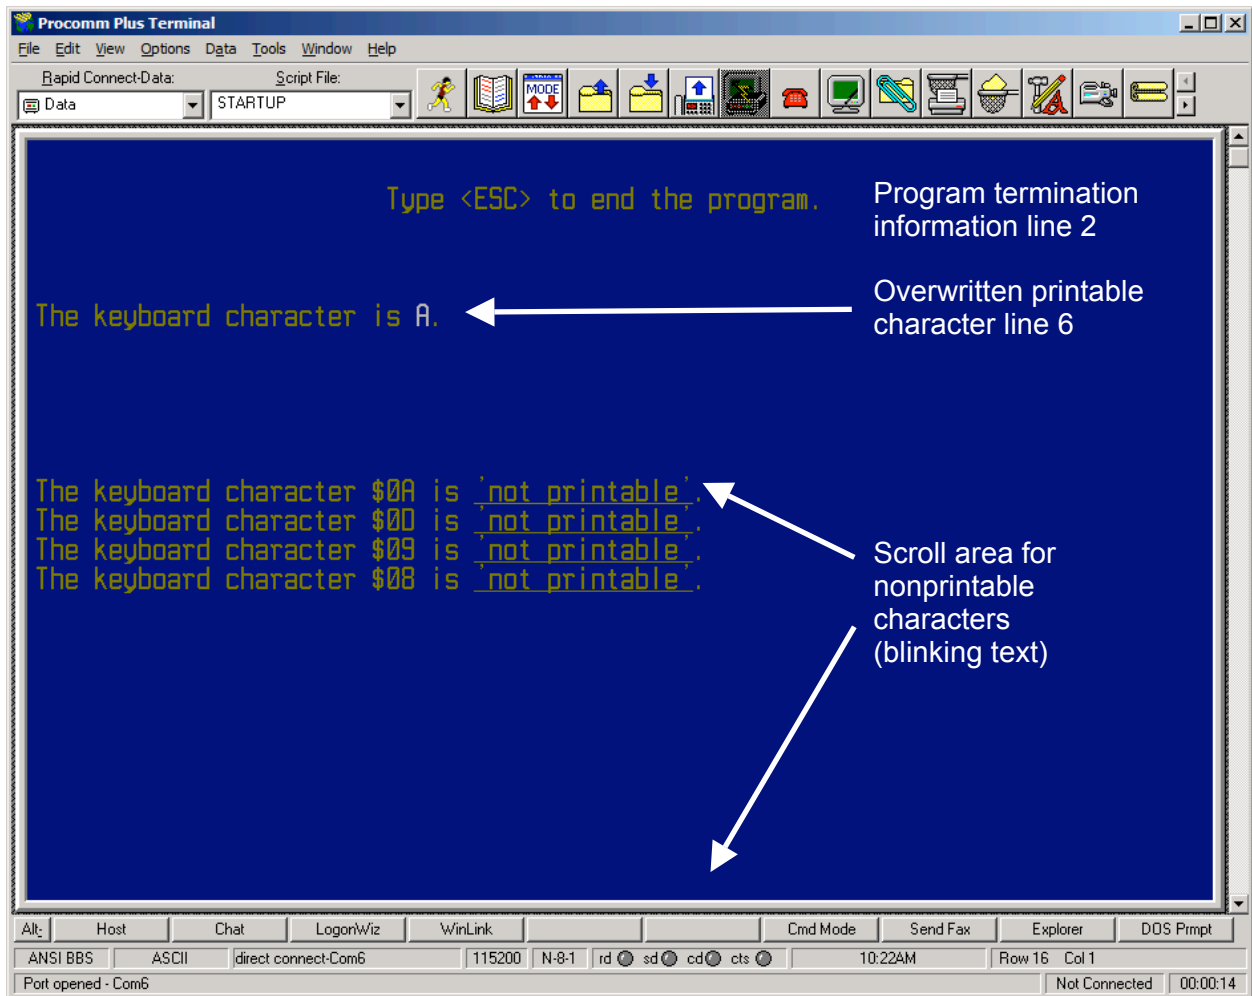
Procomm Plus Terminal

File Edit View Options Data Tools Window Help

Rapid Connect-Data: Data

Script File: STARTUP

MODE

Type <ESC> to end the program.

Program termination information line 2

The keyboard character is A.

Overwritten printable character line 6

The keyboard character $0A is 'not printable'.
The keyboard character $0D is 'not printable'.
The keyboard character $09 is 'not printable'.
The keyboard character $08 is 'not printable'.

Scroll area for nonprintable characters (blinking text)

Alt- Host Chat LogonWiz WinLink Cmd Mode Send Fax Explorer DOS Prmpt

ANSI BBS ASCII direct connect-Com6 115200 N-8-1 rd sd cd cts 10:22AM Row 16 Col 1

Port opened - Com6 Not Connected 00:00:14